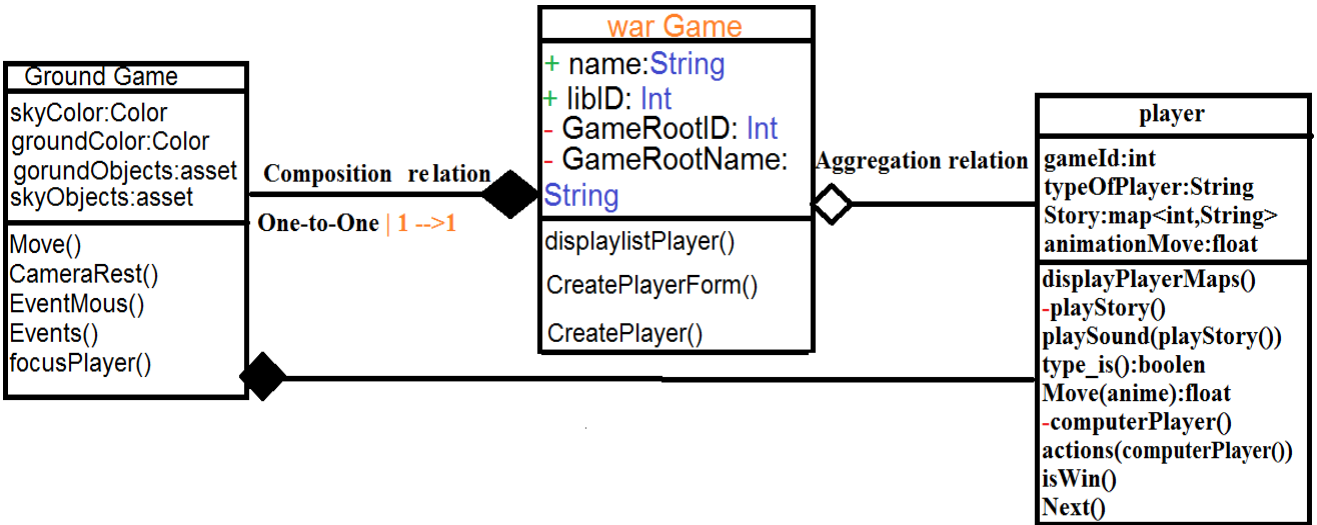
Ground Game

skyColor:Color
groundColor:Color
gorundObjects:asset
skyObjects:asset

Move()
CameraRest()
EventMous()
Events()
focusPlayer()

Composition relation

One-to-One | 1 -->1

war Game

+ name:String
+ libID: Int
- GameRootID: Int
- GameRootName: String

displaylistPlayer()
CreatePlayerForm()
CreatePlayer()

Aggregation relation

player

gameId:int
typeOfPlayer:String
Story:map<int,String>
animationMove:float

displayPlayerMaps()
-playStory()
playSound(playStory())
type_is():boolen
Move(anime):float
-computerPlayer()
actions(computerPlayer())
isWin()
Next()